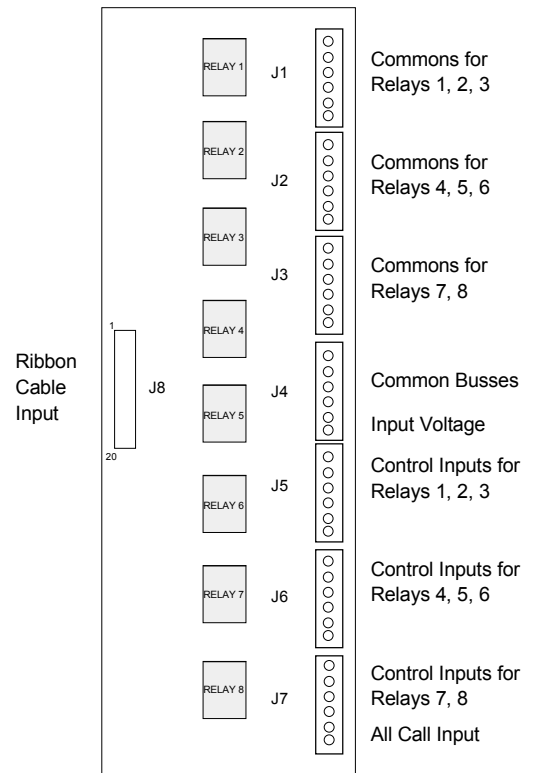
RELAY 1
J1
Commons for Relays 1, 2, 3

RELAY 2
J2
Commons for Relays 4, 5, 6

RELAY 3
J3
Commons for Relays 7, 8

RELAY 4

Ribbon Cable Input

1
J8
20

RELAY 5
J4
Common Busses

Input Voltage

RELAY 6
J5
Control Inputs for Relays 1, 2, 3

RELAY 7
J6
Control Inputs for Relays 4, 5, 6

RELAY 8
J7
Control Inputs for Relays 7, 8

All Call Input